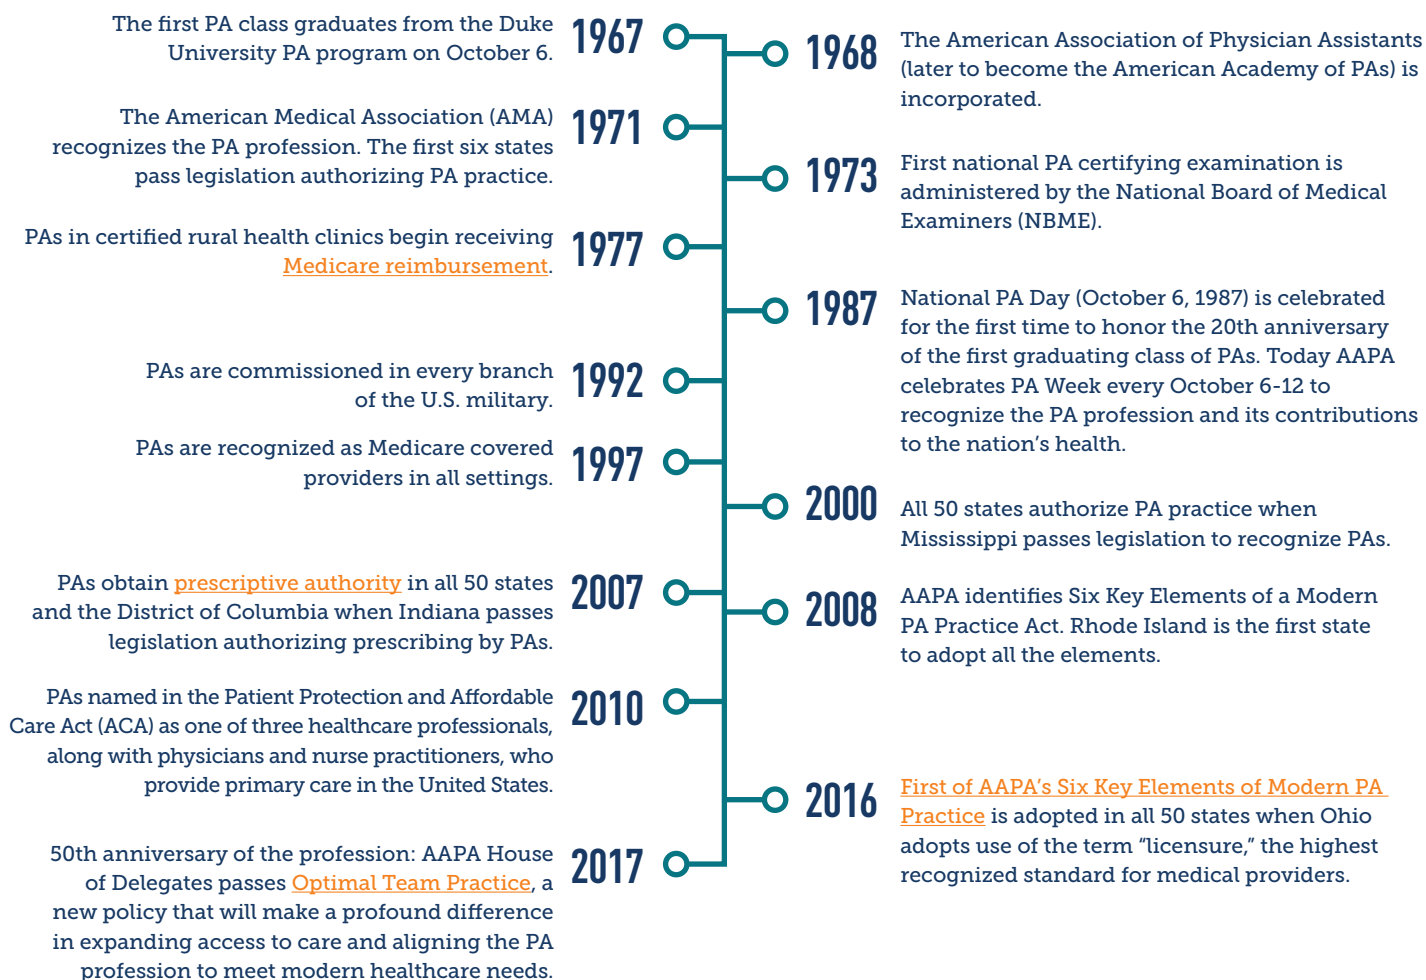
The first PA class graduates from the Duke University PA program on October 6.

1967

1968

The American Association of Physician Assistants (later to become the American Academy of PAs) is incorporated.

The American Medical Association (AMA) recognizes the PA profession. The first six states pass legislation authorizing PA practice.

1971

1973

First national PA certifying examination is administered by the National Board of Medical Examiners (NBME).

PAs in certified rural health clinics begin receiving Medicare reimbursement.

1977

1987

National PA Day (October 6, 1987) is celebrated for the first time to honor the 20th anniversary of the first graduating class of PAs. Today AAPA celebrates PA Week every October 6-12 to recognize the PA profession and its contributions to the nation's health.

PAs are commissioned in every branch of the U.S. military.

1992

PAs are recognized as Medicare covered providers in all settings.

1997

2000

All 50 states authorize PA practice when Mississippi passes legislation to recognize PAs.

PAs obtain prescriptive authority in all 50 states and the District of Columbia when Indiana passes legislation authorizing prescribing by PAs.

2007

2008

AAPA identifies Six Key Elements of a Modern PA Practice Act. Rhode Island is the first state to adopt all the elements.

PAs named in the Patient Protection and Affordable Care Act (ACA) as one of three healthcare professionals, along with physicians and nurse practitioners, who provide primary care in the United States.

2010

2016

First of AAPA's Six Key Elements of Modern PA Practice is adopted in all 50 states when Ohio adopts use of the term "licensure," the highest recognized standard for medical providers.

50th anniversary of the profession: AAPA House of Delegates passes Optimal Team Practice, a new policy that will make a profound difference in expanding access to care and aligning the PA profession to meet modern healthcare needs.

2017